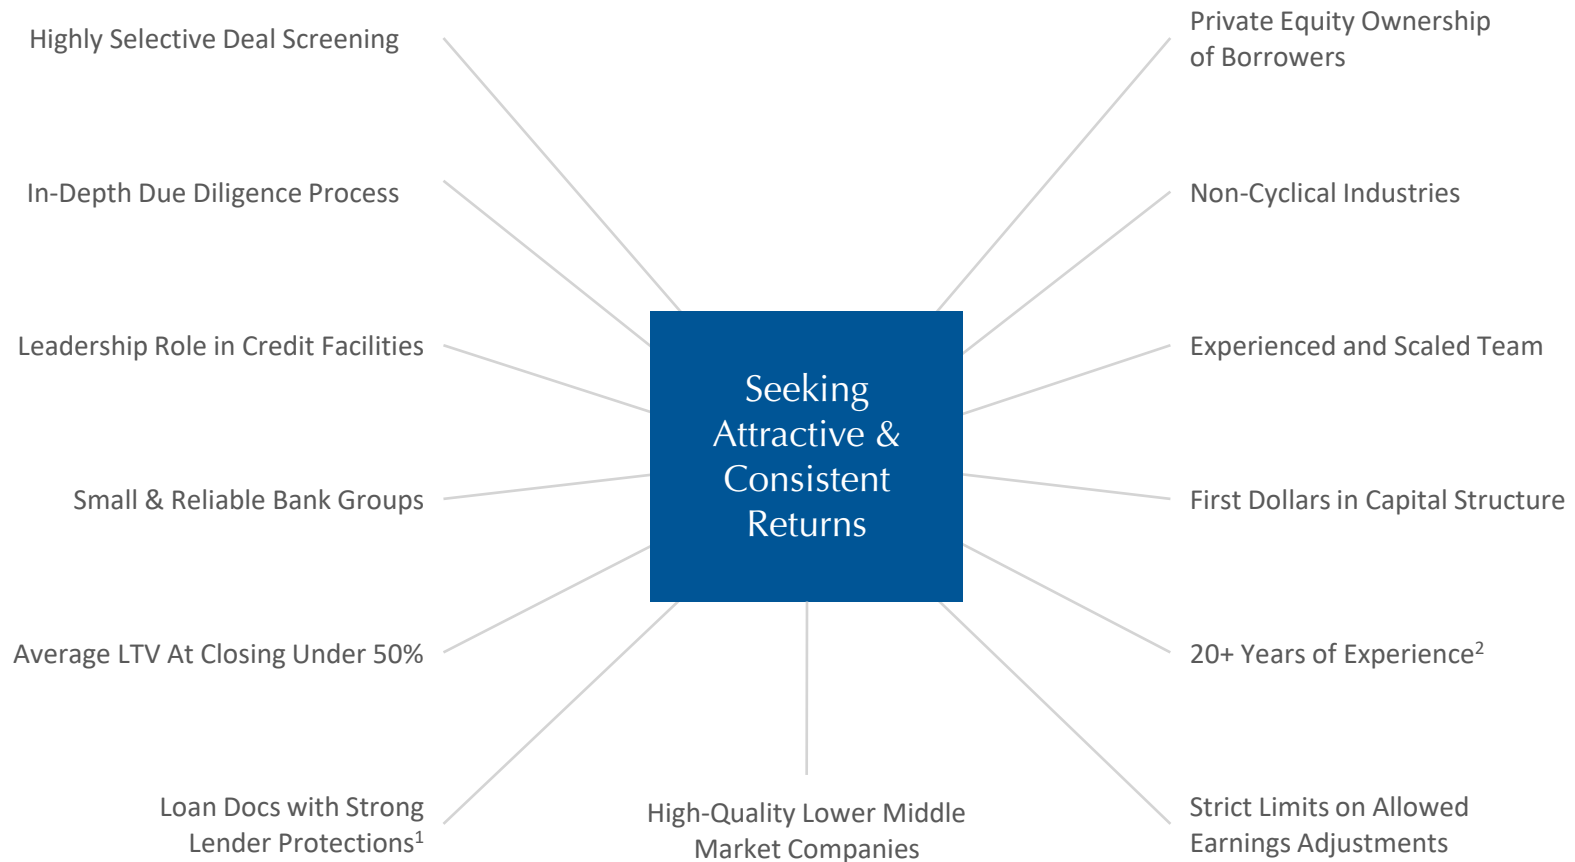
Highly Selective Deal Screening

Private Equity Ownership of Borrowers

In-Depth Due Diligence Process

Non-Cyclical Industries

Leadership Role in Credit Facilities

Experienced and Scaled Team

Seeking Attractive & Consistent Returns

Small & Reliable Bank Groups

First Dollars in Capital Structure

Average LTV At Closing Under 50%

20+ Years of Experience$^2$

Loan Docs with Strong Lender Protections$^1$

High-Quality Lower Middle Market Companies

Strict Limits on Allowed Earnings Adjustments